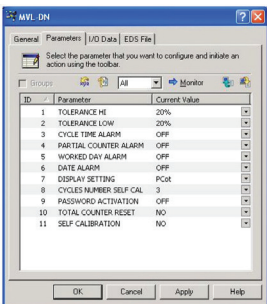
MVL-DN

General | Parameters | I/O Data | EDS File

Select the parameter that you want to configure and initiate an action using the toolbar.

Groups | All | Monitor

| ID | Parameter | Current Value |
|---|---|---|
| 1 | TOLERANCE HI | 20% |
| 2 | TOLERANCE LOW | 20% |
| 3 | CYCLE TIME ALARM | OFF |
| 4 | PARTIAL COUNTER ALARM | OFF |
| 5 | WORKED DAY ALARM | OFF |
| 6 | DATE ALARM | OFF |
| 7 | DISPLAY SETTING | PCot |
| 8 | CYCLES NUMBER SELF CAL | 3 |
| 9 | PASSWORD ACTIVATION | OFF |
| 10 | TOTAL COUNTER RESET | NO |
| 11 | SELF CALIBRATION | NO |

OK | Cancel | Apply | Help